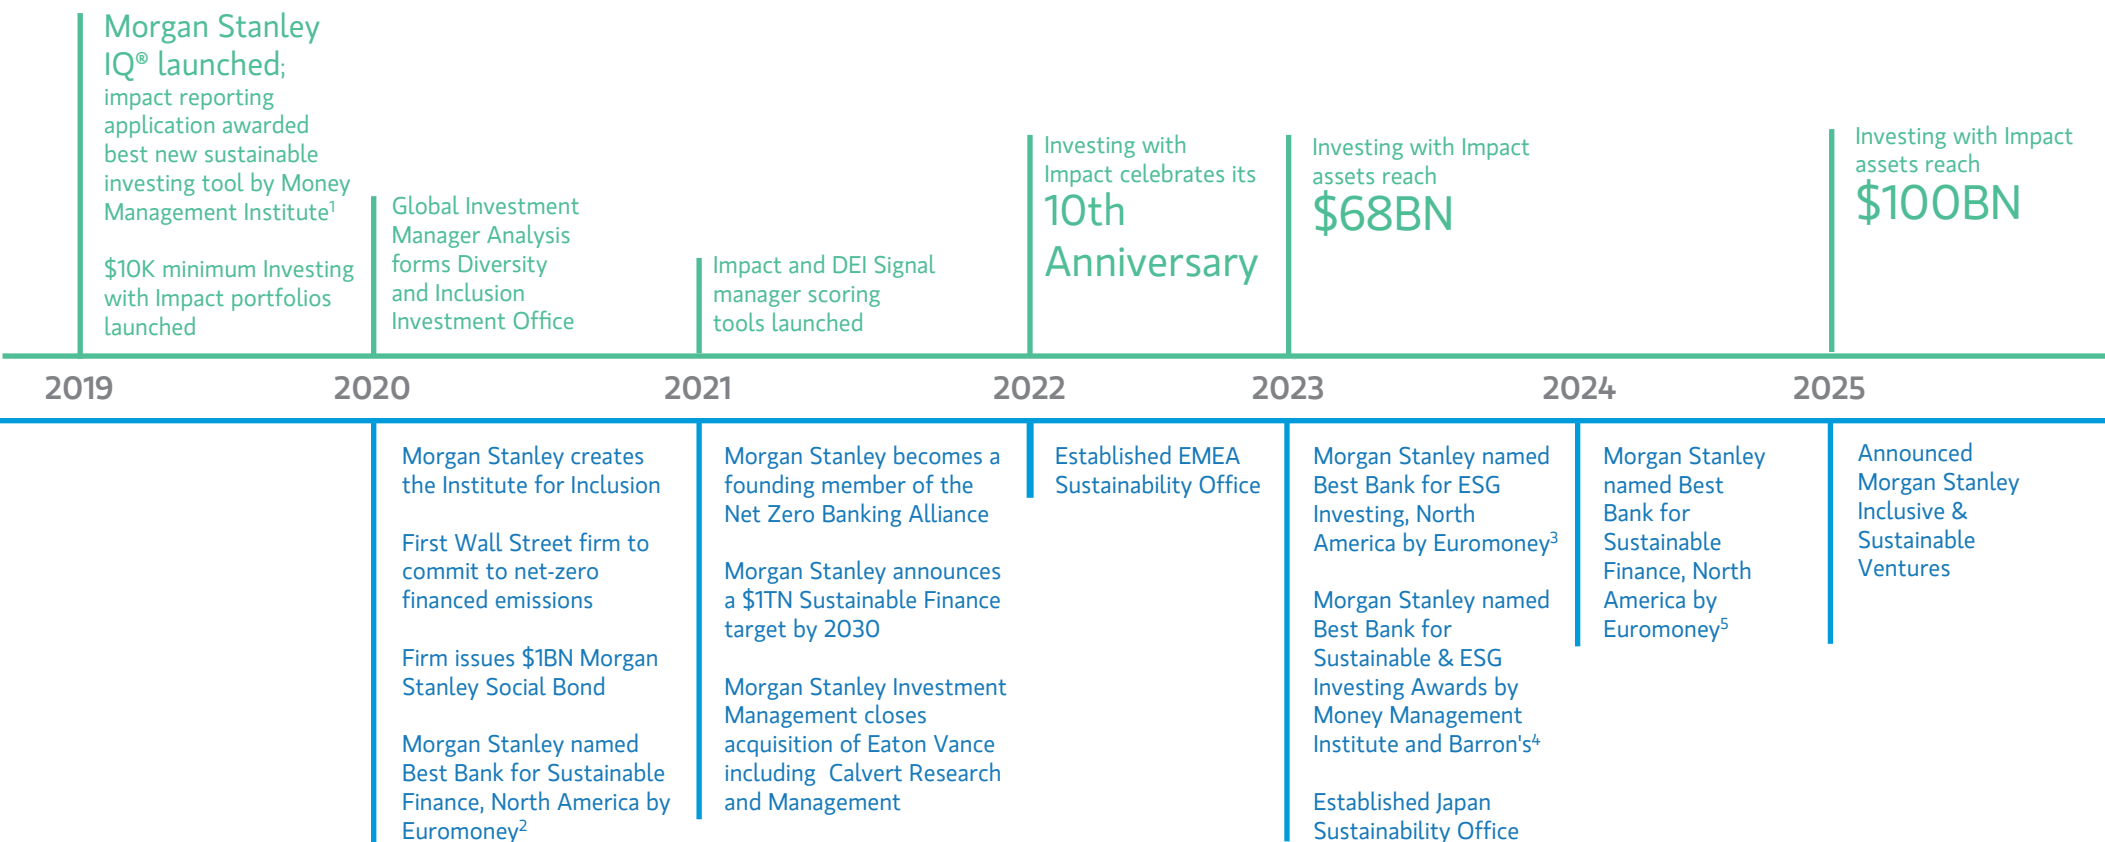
Morgan Stanley IQ® launched; impact reporting application awarded best new sustainable investing tool by Money Management Institute$^1$

$10K minimum Investing with Impact portfolios launched

Global Investment Manager Analysis forms Diversity and Inclusion Investment Office

Impact and DEI Signal manager scoring tools launched

Investing with Impact celebrates its 10th Anniversary

Investing with Impact assets reach $68BN

Investing with Impact assets reach $100BN

2019

2020

2021

2022

2023

2024

2025

Morgan Stanley creates the Institute for Inclusion

First Wall Street firm to commit to net-zero financed emissions

Firm issues $1BN Morgan Stanley Social Bond

Morgan Stanley named Best Bank for Sustainable Finance, North America by Euromoney$^2$

Morgan Stanley becomes a founding member of the Net Zero Banking Alliance

Morgan Stanley announces a $1TN Sustainable Finance target by 2030

Morgan Stanley Investment Management closes acquisition of Eaton Vance including Calvert Research and Management

Established EMEA Sustainability Office

Morgan Stanley named Best Bank for ESG Investing, North America by Euromoney$^3$

Morgan Stanley named Best Bank for Sustainable & ESG Investing Awards by Money Management Institute and Barron's$^4$

Established Japan Sustainability Office

Morgan Stanley named Best Bank for Sustainable Finance, North America by Euromoney$^5$

Announced Morgan Stanley Inclusive & Sustainable Ventures